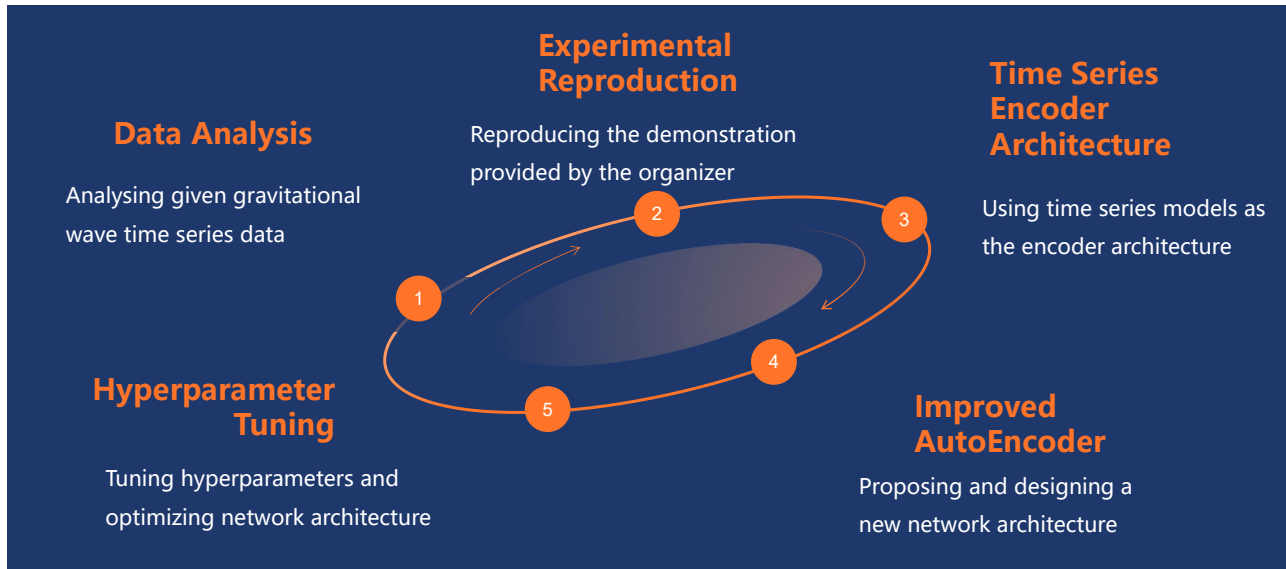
Experimental Reproduction

Reproducing the demonstration provided by the organizer

Time Series Encoder Architecture

Using time series models as the encoder architecture

Data Analysis

Analysing given gravitational wave time series data

1

2

3

4

5

Hyperparameter Tuning

Tuning hyperparameters and optimizing network architecture

Improved AutoEncoder

Proposing and designing a new network architecture